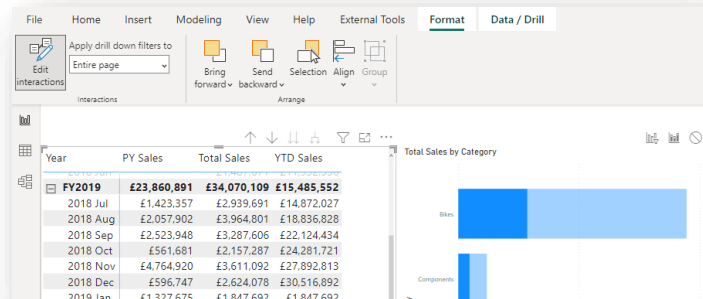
File Home Insert Modeling View Help External Tools Format Data / Drill

Edit interactions
Apply drill down filters to
Entire page
Interactions

Bring forward
Send backward
Selection
Align
Group
Arrange

| Year | PY Sales | Total Sales | YTD Sales |
|---|---|---|---|
| FY2019 | £23,860,891 | £34,070,109 | £15,485,552 |
| 2018 Jul | £1,423,357 | £2,939,691 | £14,872,027 |
| 2018 Aug | £2,057,902 | £3,964,801 | £18,836,828 |
| 2018 Sep | £2,523,948 | £3,287,606 | £22,124,434 |
| 2018 Oct | £561,681 | £2,157,287 | £24,281,721 |
| 2018 Nov | £4,764,920 | £3,611,092 | £27,892,813 |
| 2018 Dec | £596,747 | £2,624,078 | £30,516,892 |
| 2019 Jan | £1,327,675 | £1,847,692 | £1,847,692 |

Total Sales by Category
Bikes
Components